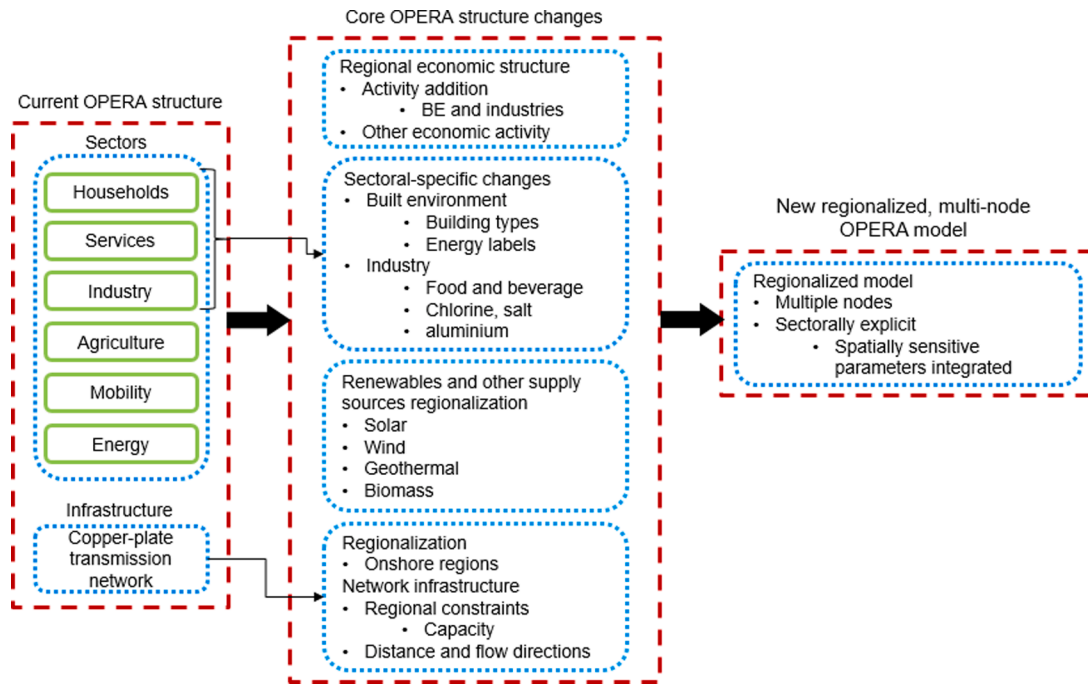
Current OPERA structure

Sectors

Households

Services

Industry

Agriculture

Mobility

Energy

Infrastructure

Copper-plate transmission network

Core OPERA structure changes

Regional economic structure
• Activity addition
• BE and industries
• Other economic activity

Sectoral-specific changes
• Built environment
• Building types
• Energy labels
• Industry
• Food and beverage
• Chlorine, salt
• aluminium

Renewables and other supply sources regionalization
• Solar
• Wind
• Geothermal
• Biomass

Regionalization
• Onshore regions
Network infrastructure
• Regional constraints
• Capacity
• Distance and flow directions

New regionalized, multi-node OPERA model

Regionalized model
• Multiple nodes
• Sectorally explicit
• Spatially sensitive parameters integrated